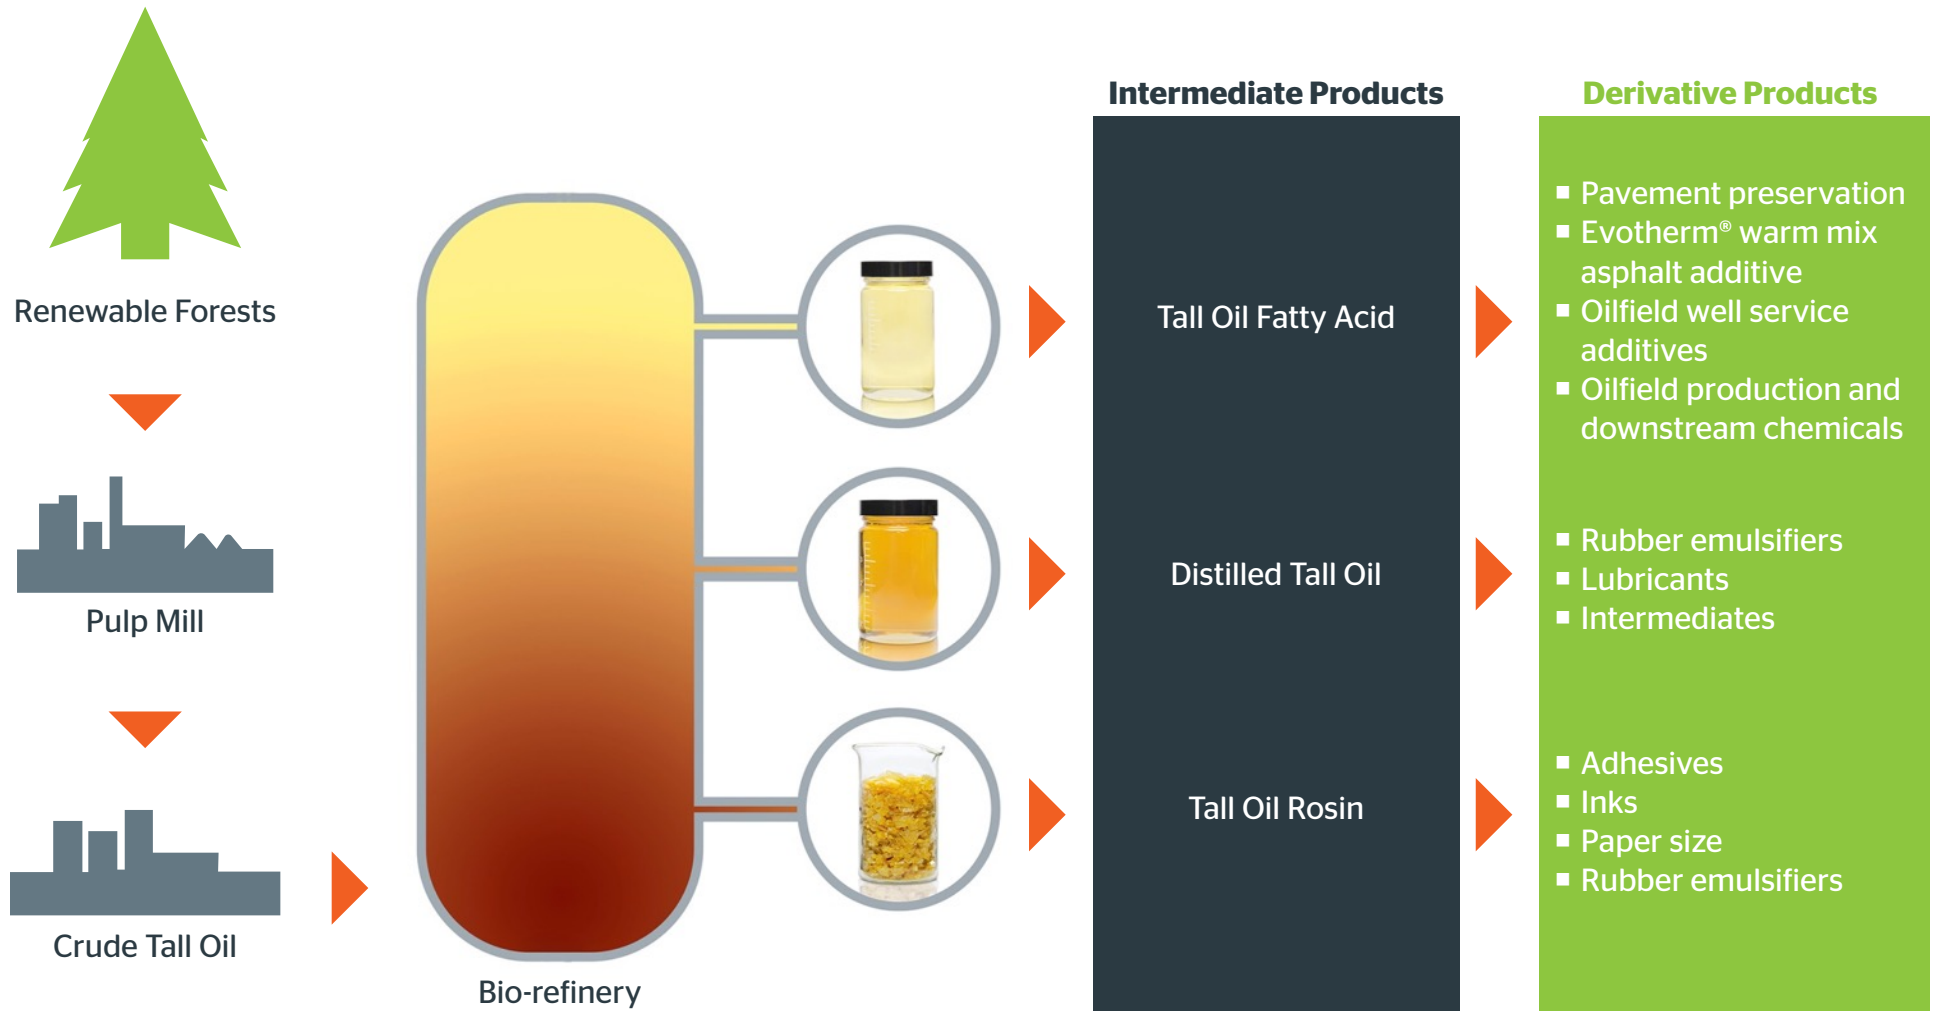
Renewable Forests

Pulp Mill

Crude Tall Oil

Bio-refinery

Intermediate Products

Tall Oil Fatty Acid

Distilled Tall Oil

Tall Oil Rosin

Derivative Products

- Pavement preservation
- Evotherm® warm mix asphalt additive
- Oilfield well service additives
- Oilfield production and downstream chemicals

- Rubber emulsifiers
- Lubricants
- Intermediates

- Adhesives
- Inks
- Paper size
- Rubber emulsifiers